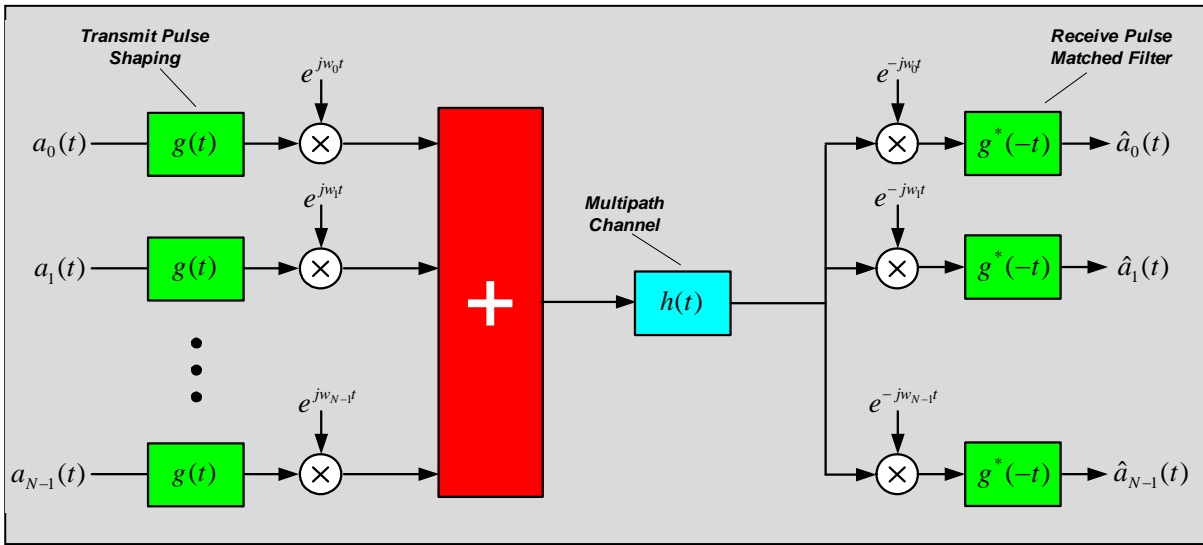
Transmit Pulse Shaping

$e^{jw_0t}$

$a_0(t)$ $g(t)$ $\times$

$e^{jw_1t}$

$a_1(t)$ $g(t)$ $\times$

$e^{jw_{N-1}t}$

$a_{N-1}(t)$ $g(t)$ $\times$

+

Multipath Channel

$h(t)$

Receive Pulse Matched Filter

$e^{-jw_0t}$

$\times$ $g^*(-t)$ $\hat{a}_0(t)$

$e^{-jw_1t}$

$\times$ $g^*(-t)$ $\hat{a}_1(t)$

$e^{-jw_{N-1}t}$

$\times$ $g^*(-t)$ $\hat{a}_{N-1}(t)$